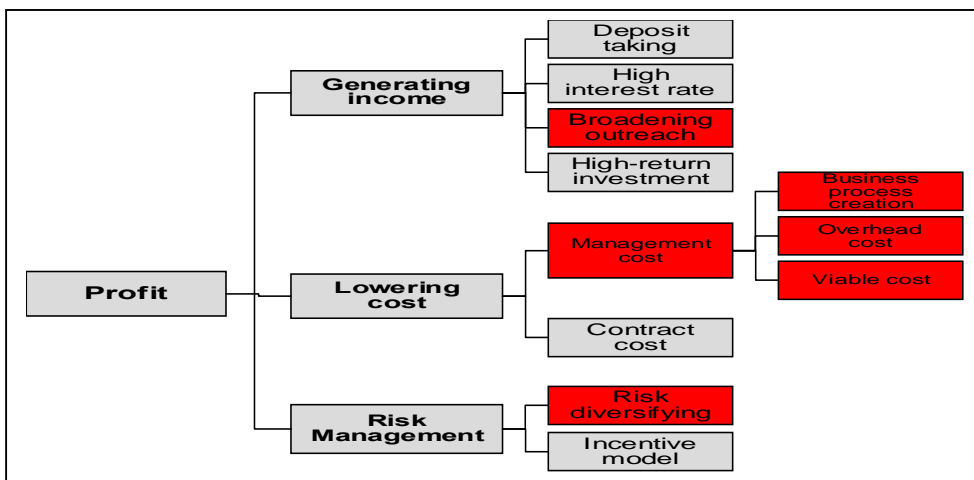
Profit

Generating income

Deposit taking

High interest rate

Broadening outreach

High-return investment

Lowering cost

Management cost

Business process creation

Overhead cost

Viable cost

Contract cost

Risk Management

Risk diversifying

Incentive model